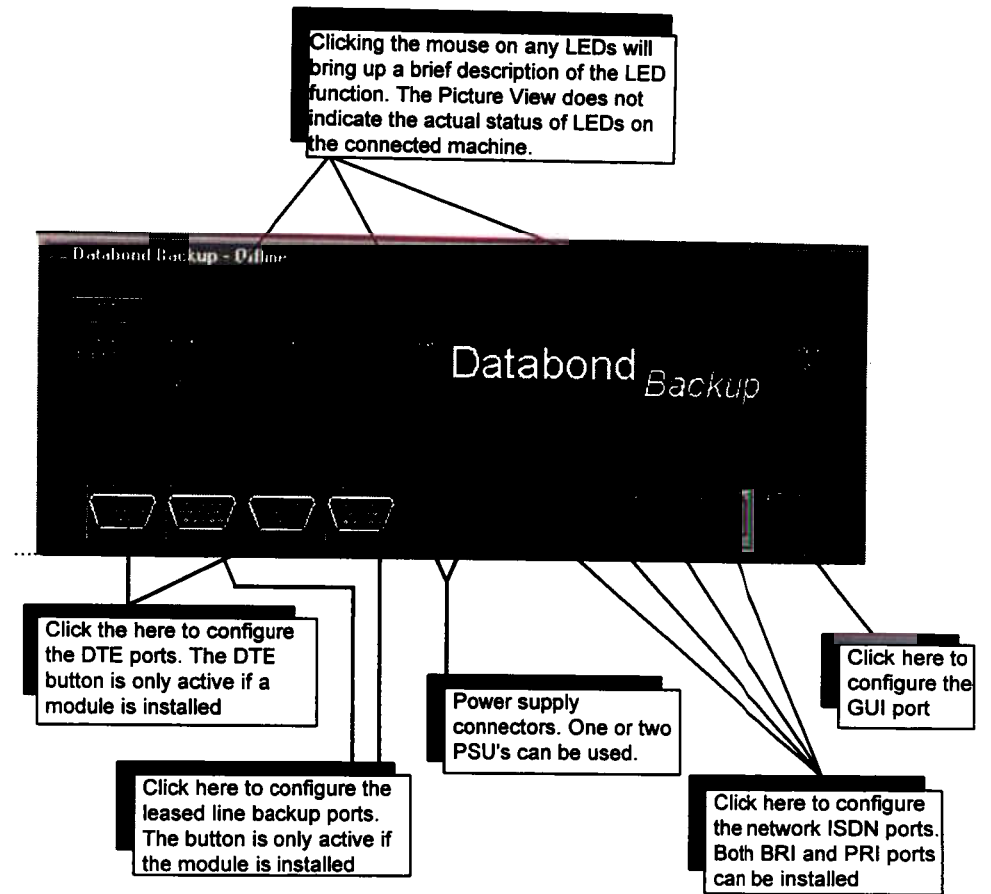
Clicking the mouse on any LEDs will bring up a brief description of the LED function. The Picture View does not indicate the actual status of LEDs on the connected machine.

Databond Backup - Offline

Databond Backup

Click the here to configure the DTE ports. The DTE button is only active if a module is installed

Power supply connectors. One or two PSU's can be used.

Click here to configure the GUI port

Click here to configure the leased line backup ports. The button is only active if the module is installed

Click here to configure the network ISDN ports. Both BRI and PRI ports can be installed